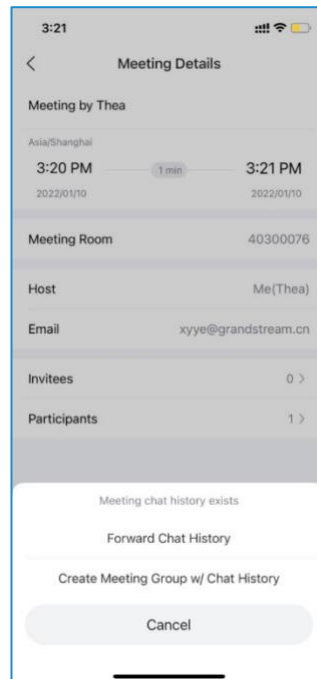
3:21

<

Meeting Details

Meeting by Thea

Asia/Shanghai

3:20 PM

1 min

3:21 PM

2022/01/10

2022/01/10

Meeting Room 40300076

Host Me(Thea)

Email xyye@grandstream.cn

Invitees 0 >

Participants 1 >

Meeting chat history exists

Forward Chat History

Create Meeting Group w/ Chat History

Cancel